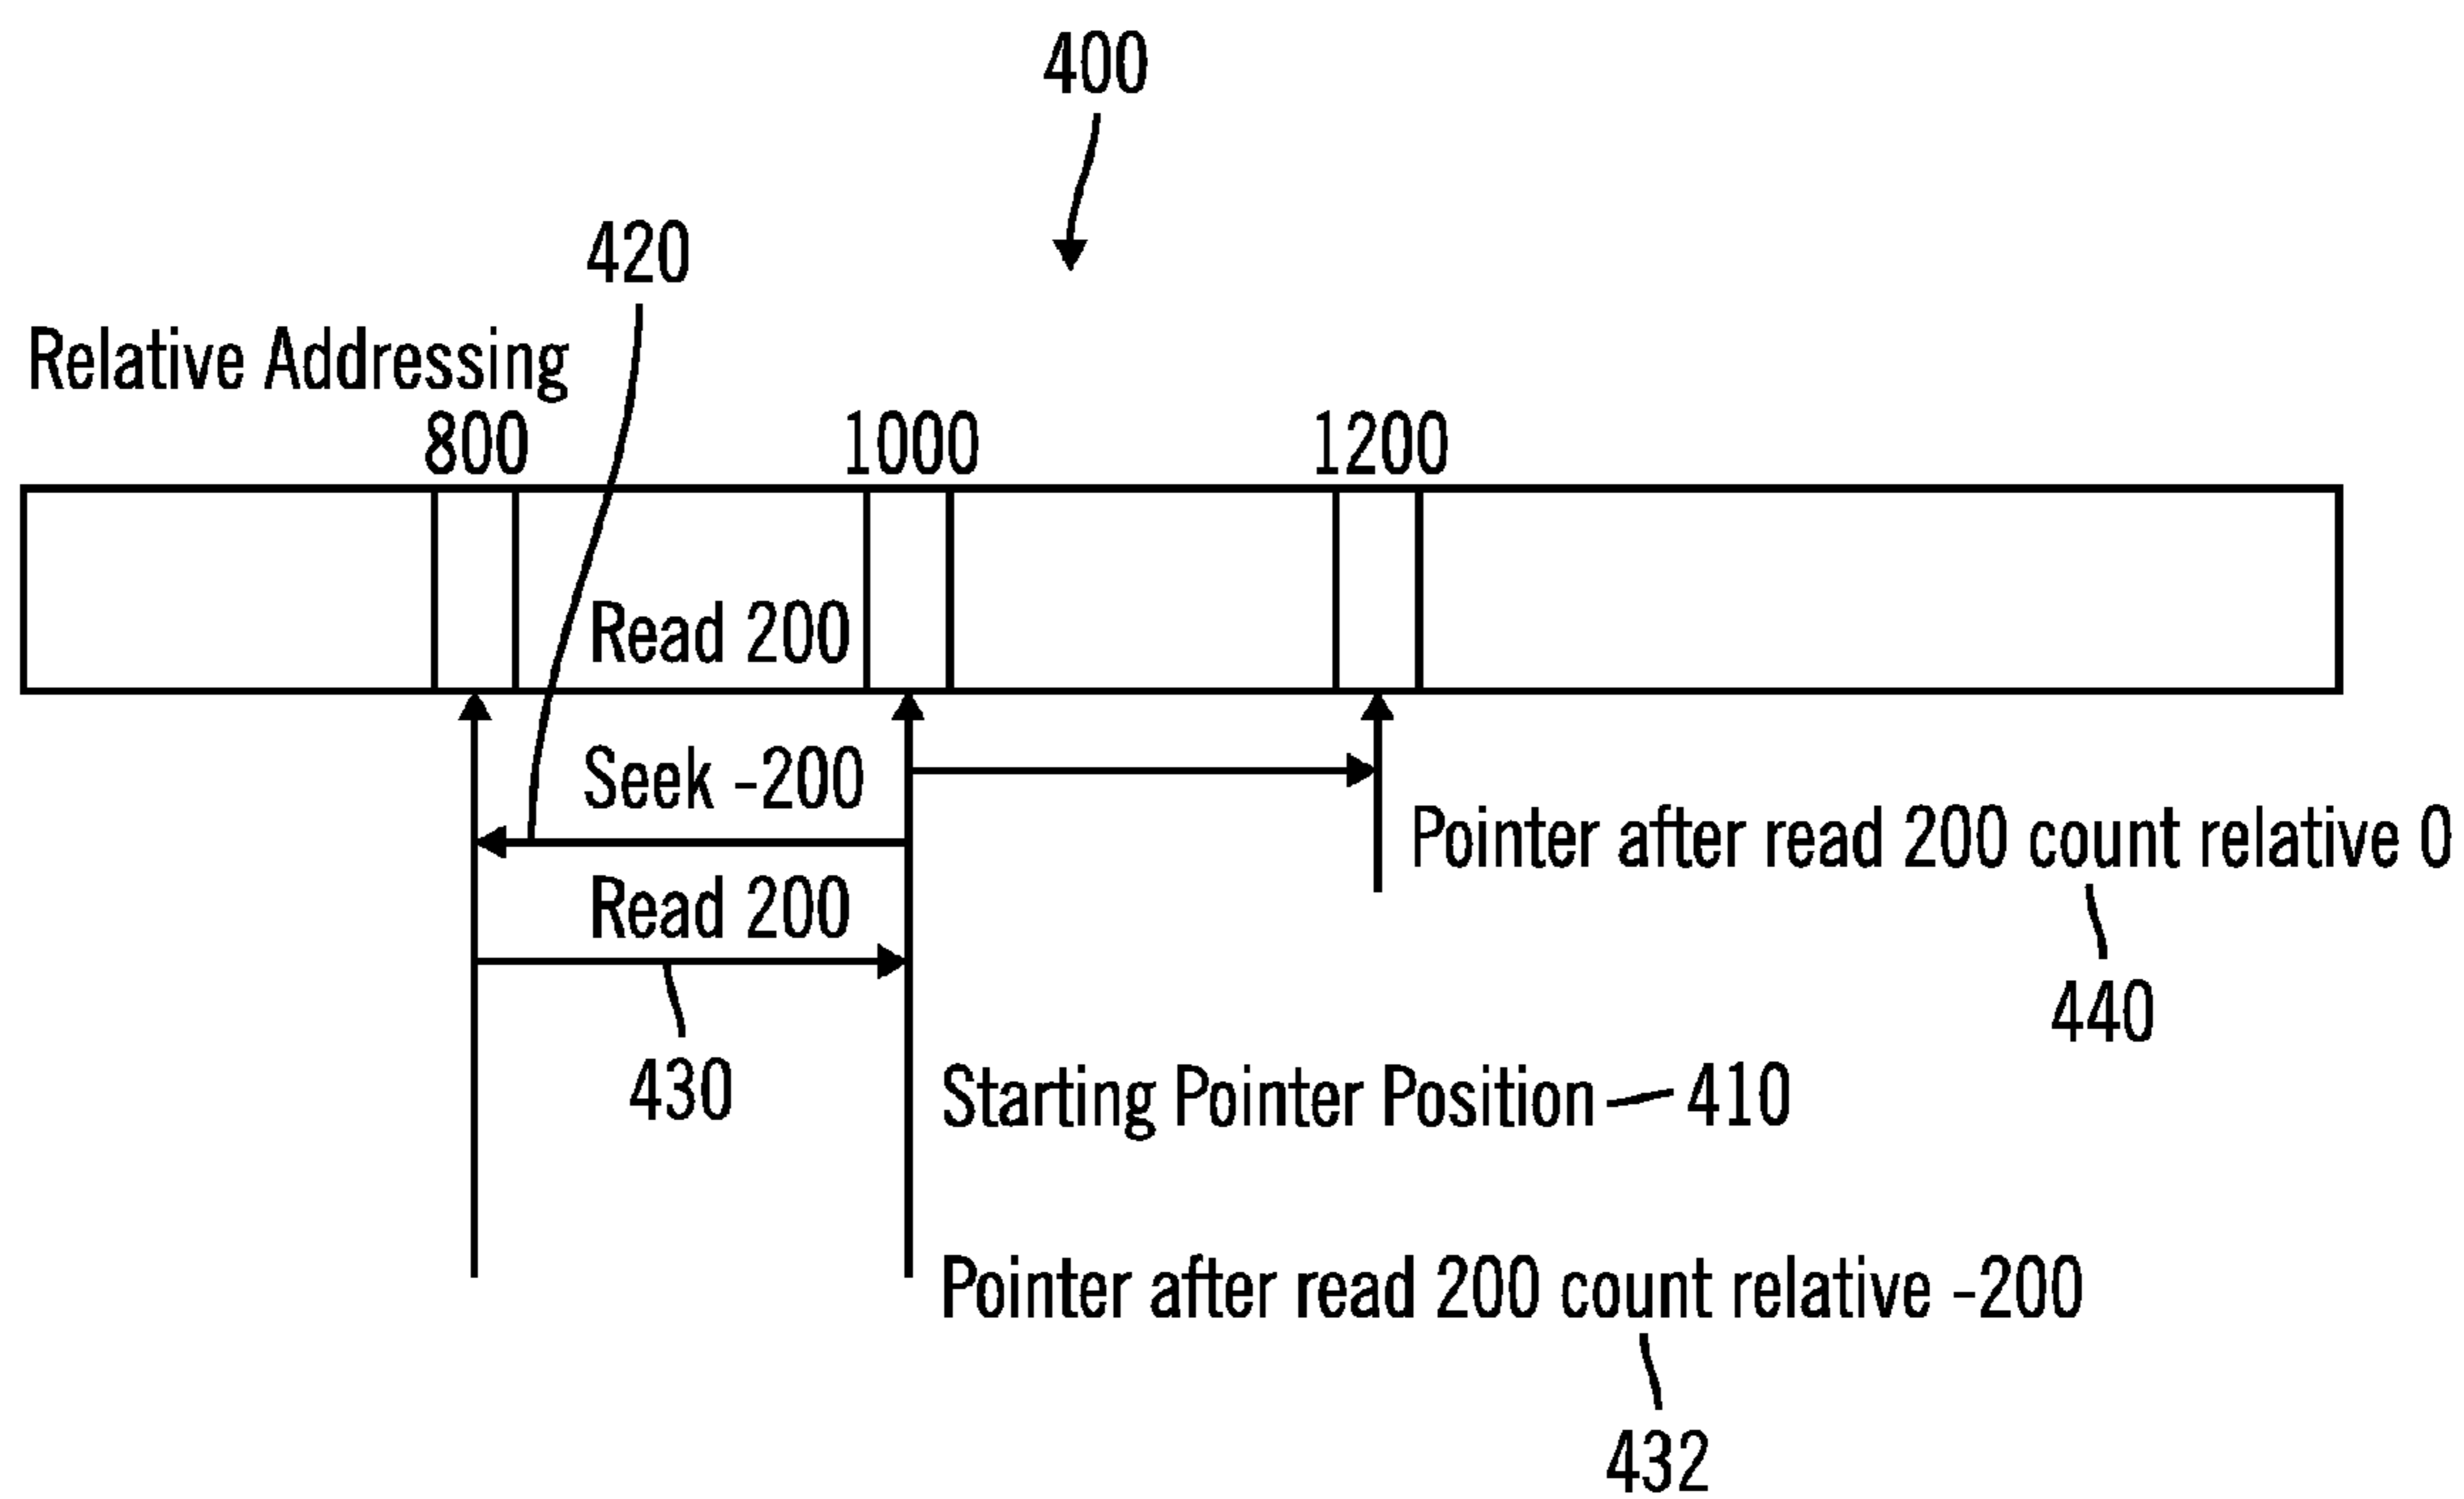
400

420

Relative Addressing

800

1000

1200

Read 200

Seek -200

Pointer after read 200 count relative 0

Read 200

440

430

Starting Pointer Position 410

Pointer after read 200 count relative -200

432